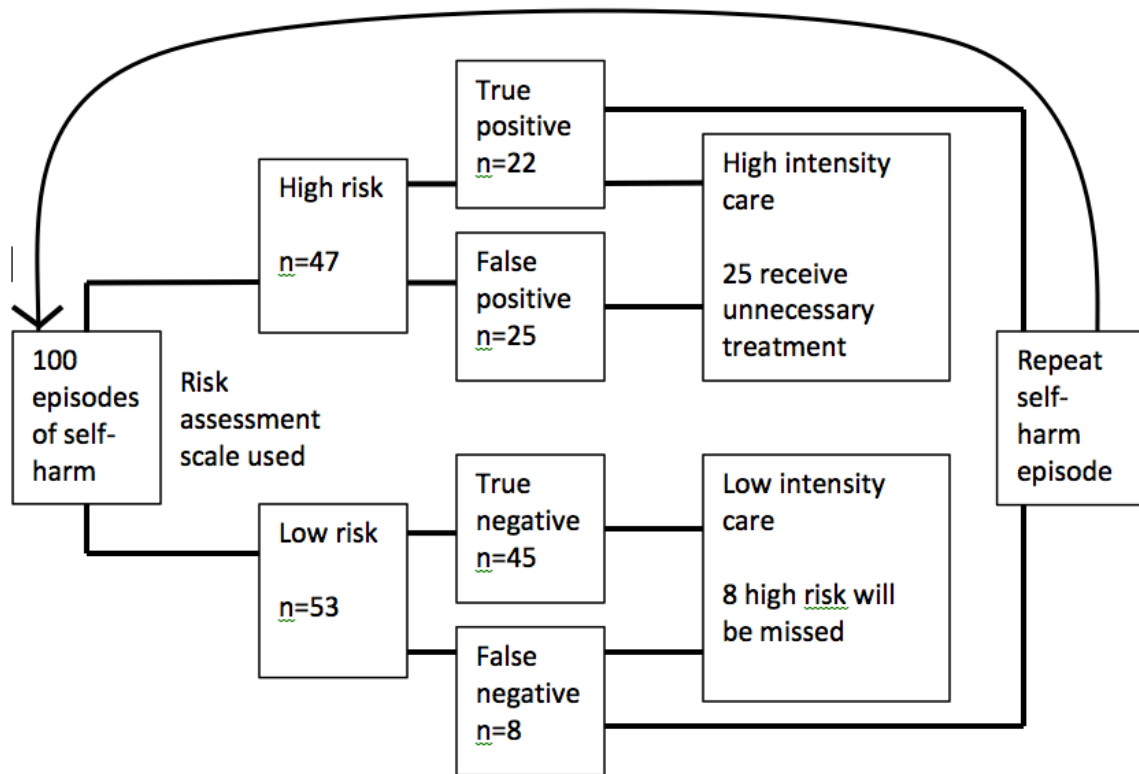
100 episodes of self-harm

Risk assessment scale used

High risk

n=47

Low risk

n=53

True positive n=22

False positive n=25

True negative n=45

False negative n=8

High intensity care

25 receive unnecessary treatment

Low intensity care

8 high risk will be missed

Repeat self-harm episode